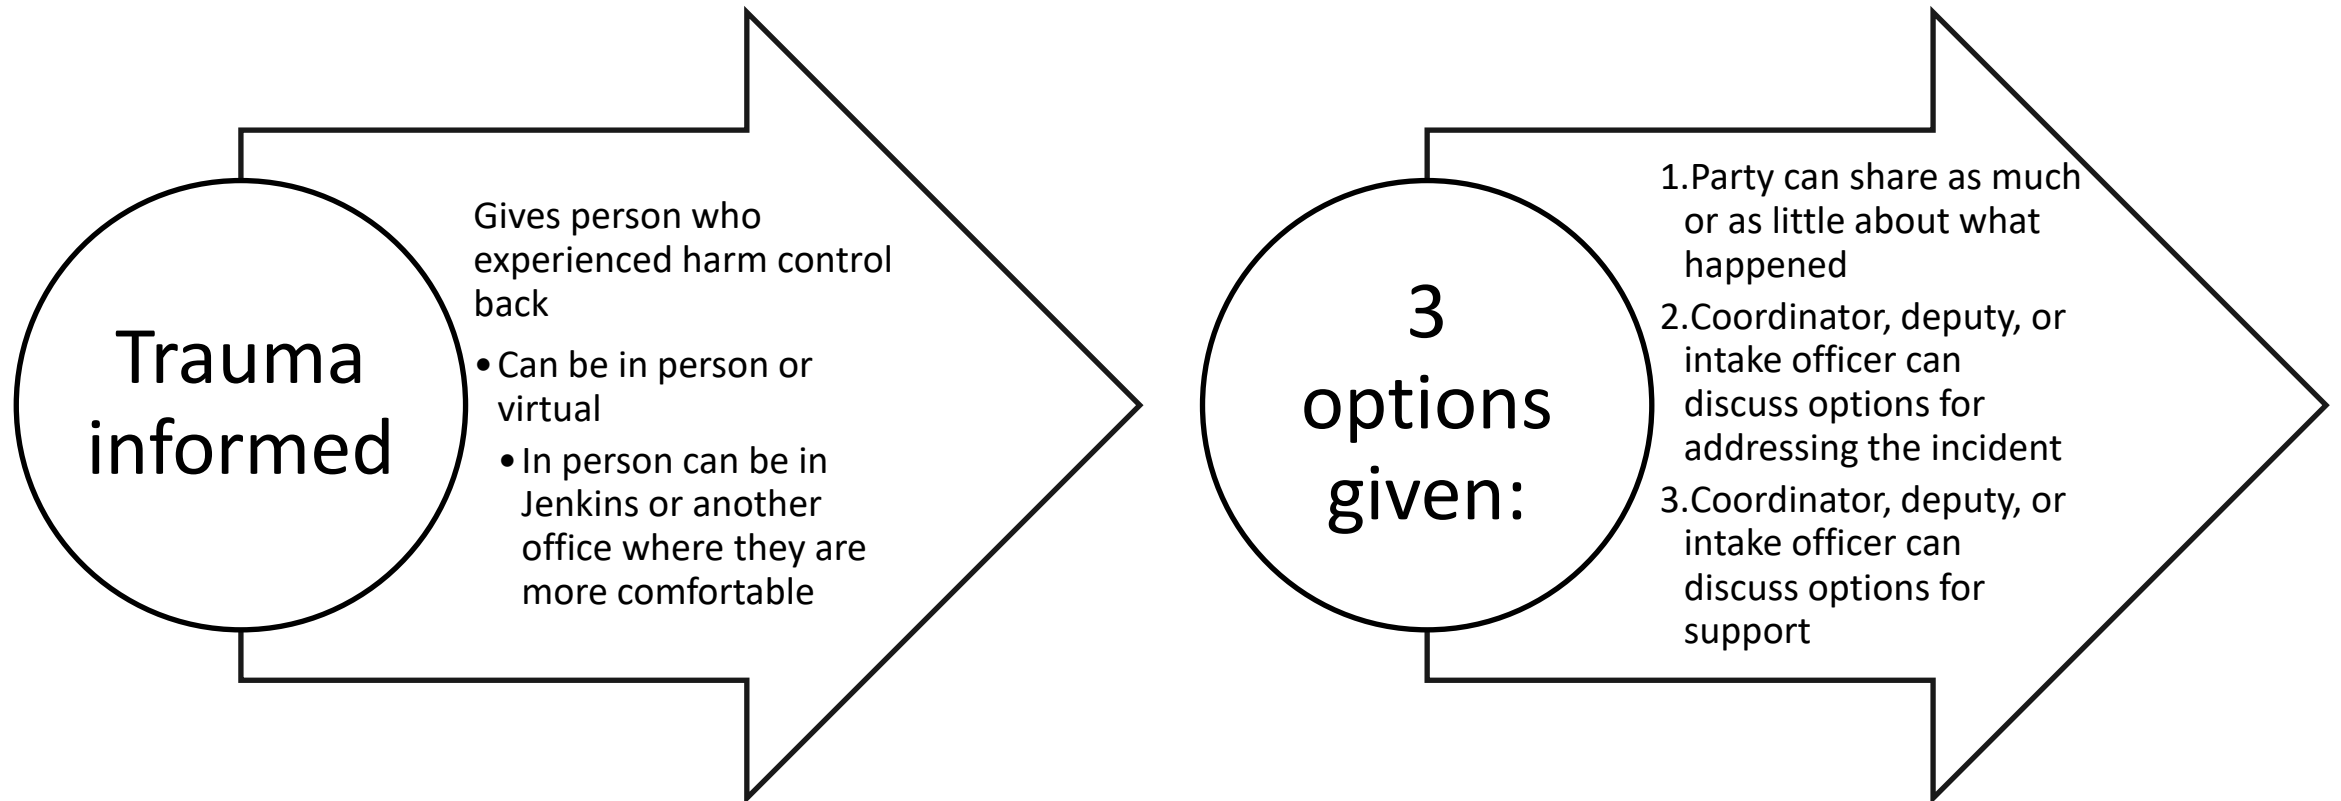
Trauma informed

Gives person who experienced harm control back

• Can be in person or virtual
• In person can be in Jenkins or another office where they are more comfortable

3 options given:

1. Party can share as much or as little about what happened
2. Coordinator, deputy, or intake officer can discuss options for addressing the incident
3. Coordinator, deputy, or intake officer can discuss options for support